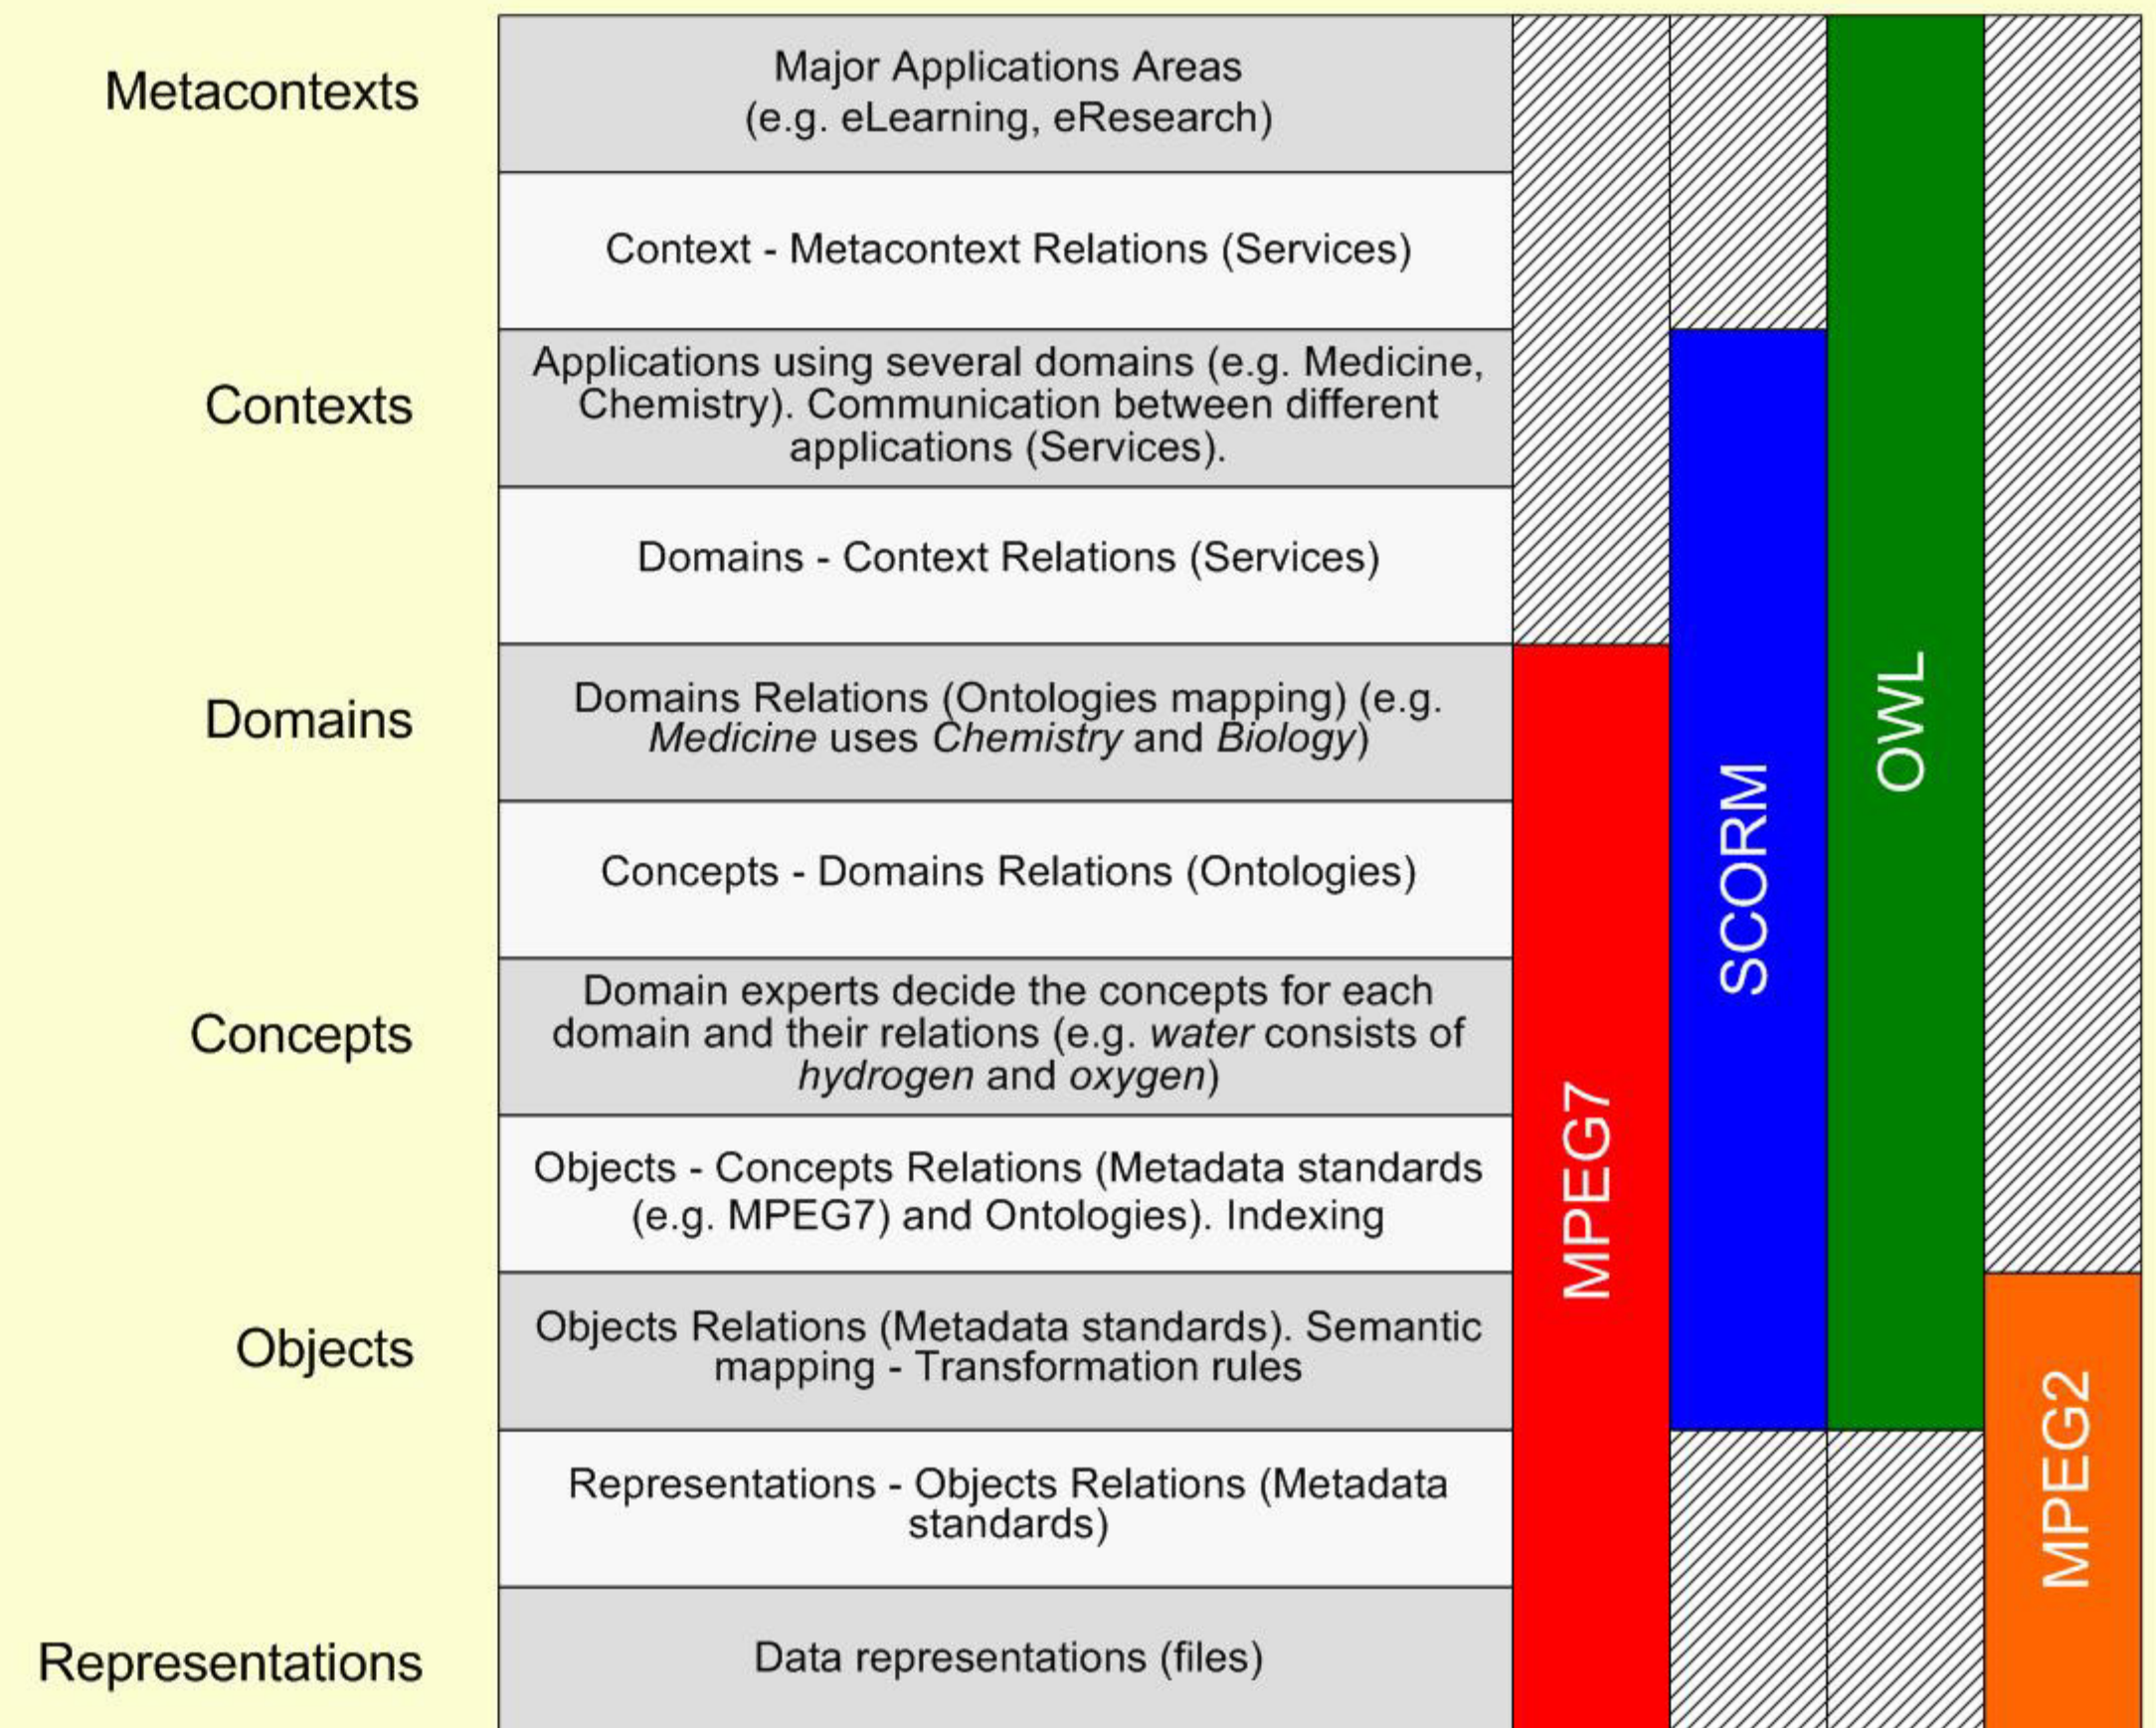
Metacontexts

Major Applications Areas (e.g. eLearning, eResearch)

Context - Metacontext Relations (Services)

Contexts

Applications using several domains (e.g. Medicine, Chemistry). Communication between different applications (Services).

Domains - Context Relations (Services)

Domains

Domains Relations (Ontologies mapping) (e.g. *Medicine* uses *Chemistry* and *Biology*)

Concepts - Domains Relations (Ontologies)

Concepts

Domain experts decide the concepts for each domain and their relations (e.g. *water* consists of *hydrogen* and *oxygen*)

Objects - Concepts Relations (Metadata standards (e.g. MPEG7) and Ontologies). Indexing

Objects

Objects Relations (Metadata standards). Semantic mapping - Transformation rules

Representations - Objects Relations (Metadata standards)

Representations

Data representations (files)

MPEG7

SCORM

OWL

MPEG2